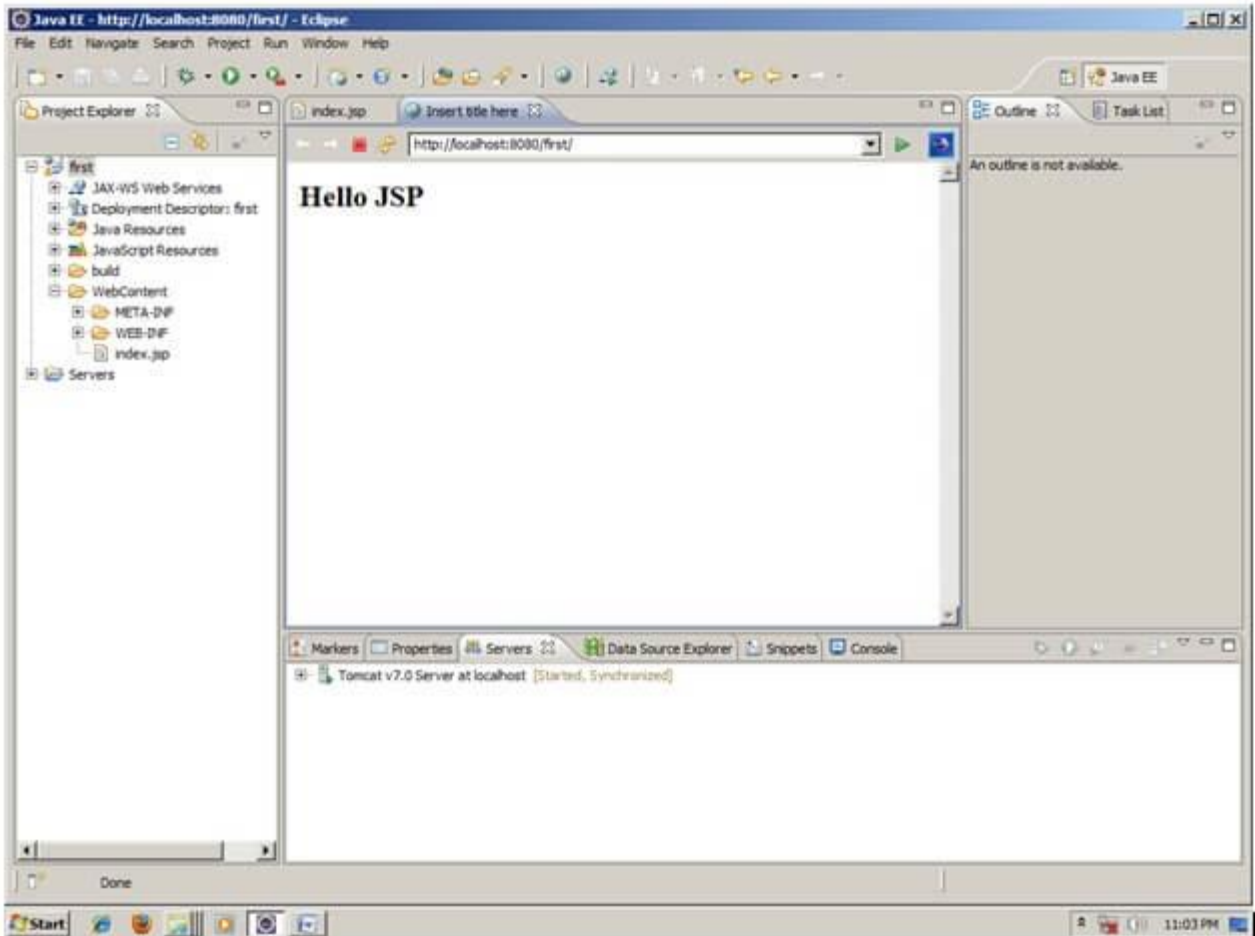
Java EE - http://localhost:8080/first/ - Eclipse

File Edit Navigate Search Project Run Window Help

Java EE

Project Explorer

first
JAX-WS Web Services
Deployment Descriptor: first
Java Resources
JavaScript Resources
build
WebContent
META-INF
WEB-INF
index.jsp
Servers

index.jsp
Insert title here

http://localhost:8080/first/

Hello JSP

Outline
Task List

An outline is not available.

Markers Properties Servers Data Source Explorer Snippets Console

Tomcat v7.0 Server at localhost [Started, Synchronized]

Done

Start

11:03 PM